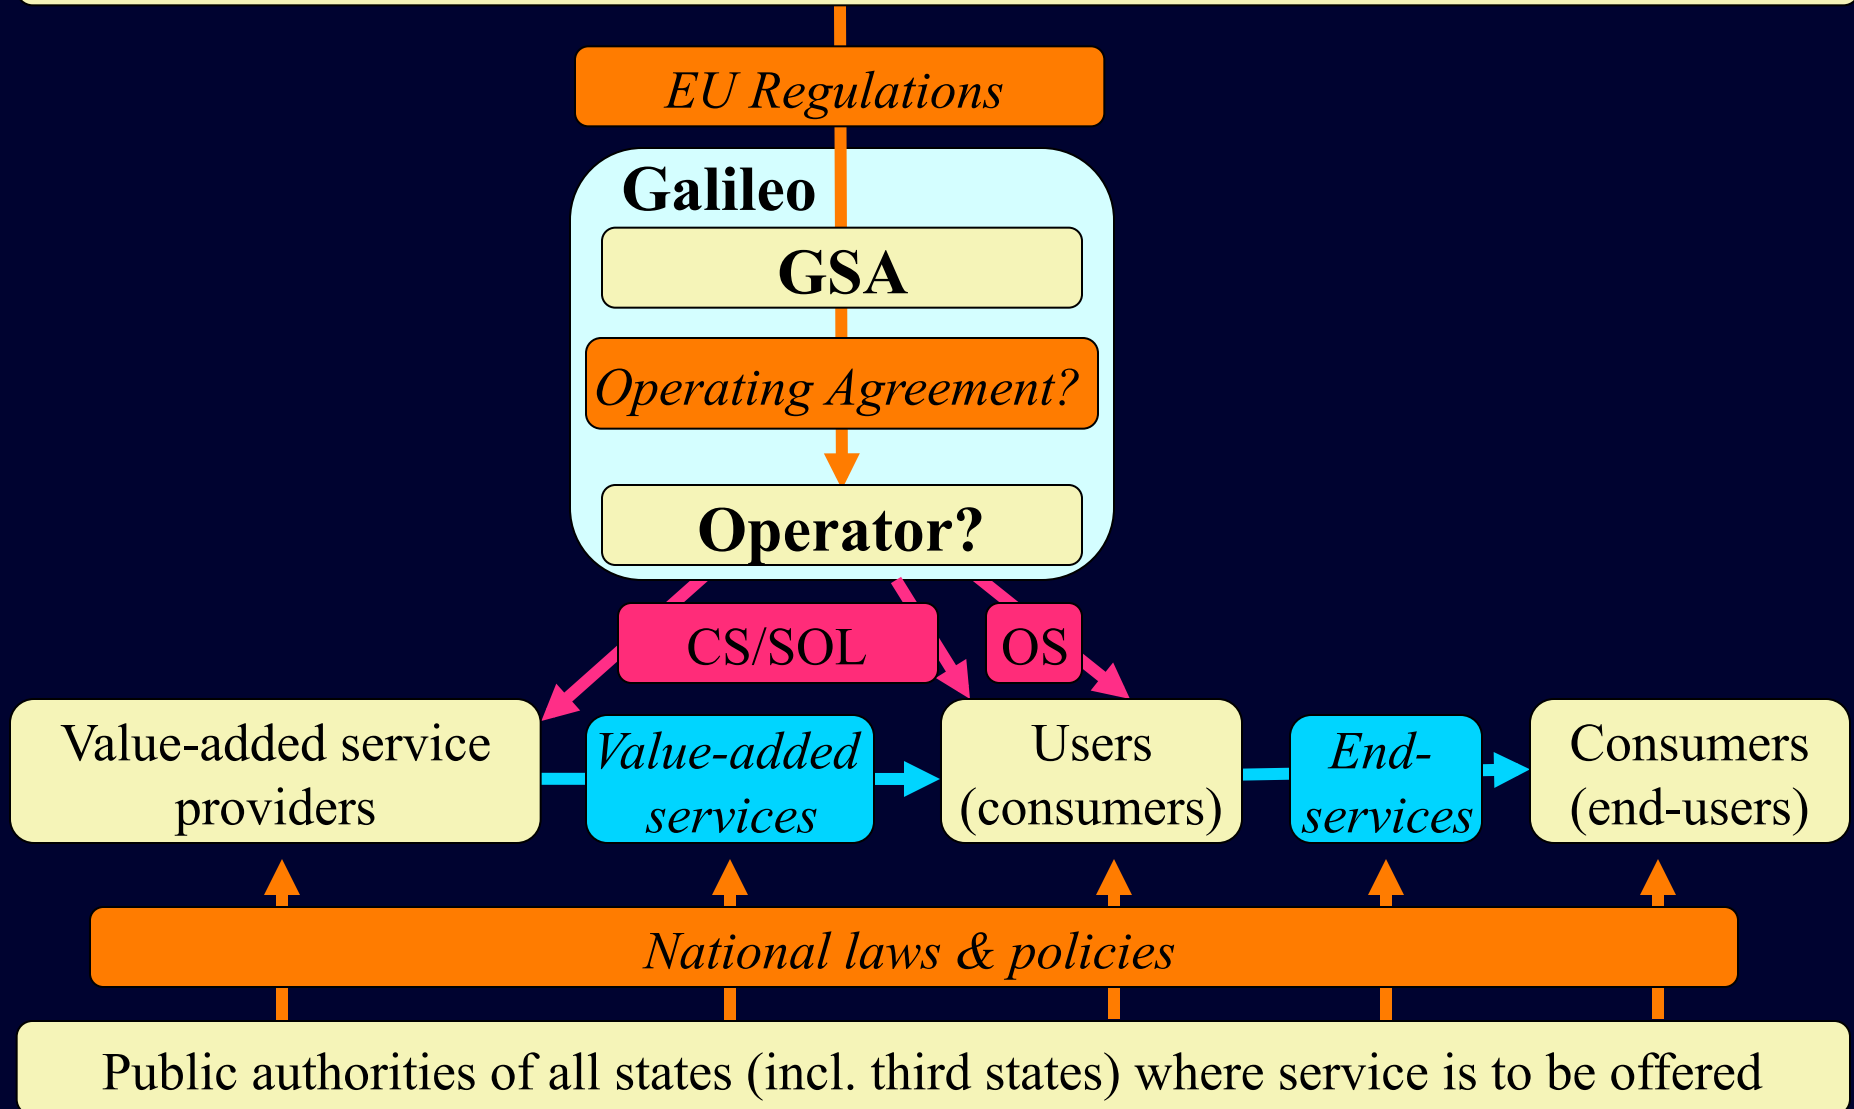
EU Regulations

Galileo

GSA

Operating Agreement?

Operator?

CS/SOL

OS

Value-added service providers

Value-added services

Users (consumers)

End-services

Consumers (end-users)

National laws & policies

Public authorities of all states (incl. third states) where service is to be offered